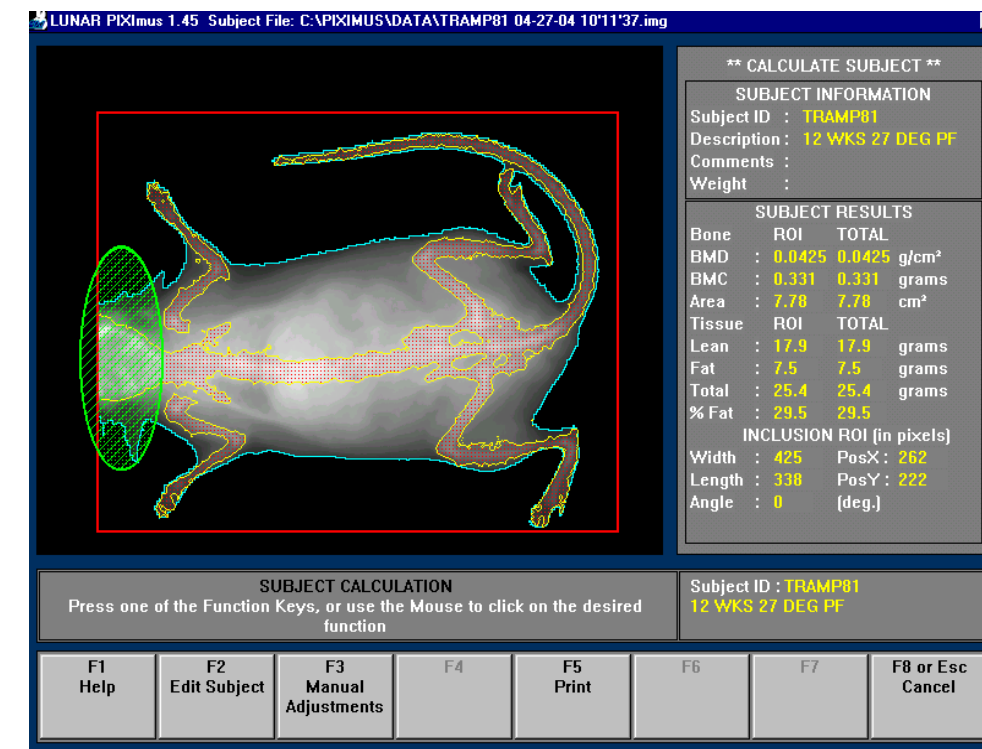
LUNAR PIXImus 1.45 Subject File: C:\PIXIMUS\DATA\TRAMP81 04-27-04 10'11'37.img

** CALCULATE SUBJECT **

SUBJECT INFORMATION
Subject ID : TRAMP81
Description : 12 WKS 27 DEG PF
Comments :
Weight :

SUBJECT RESULTS

| Bone | ROI | TOTAL | |
|---|---|---|---|
| BMD | : 0.0425 | 0.0425 | g/cm² |
| BMC | : 0.331 | 0.331 | grams |
| Area | : 7.78 | 7.78 | cm² |
| Tissue | ROI | TOTAL | |
| Lean | : 17.9 | 17.9 | grams |
| Fat | : 7.5 | 7.5 | grams |
| Total | : 25.4 | 25.4 | grams |
| % Fat | : 29.5 | 29.5 | |

INCLUSION ROI (in pixels)
Width : 425 PosX : 262
Length : 338 PosY : 222
Angle : 0 (deg.)

SUBJECT CALCULATION
Press one of the Function Keys, or use the Mouse to click on the desired function

Subject ID : TRAMP81
12 WKS 27 DEG PF

F1 Help
F2 Edit Subject
F3 Manual Adjustments
F4
F5 Print
F6
F7
F8 or Esc Cancel